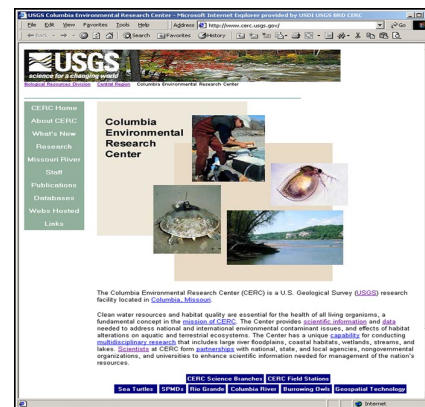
USGS Columbia Environmental Research Center - Microsoft Internet Explorer provided by USGS USDI BRD CERC

File Edit View Favorites Tools Help

Address http://www.cerc.usgs.gov/

Go

Back Search Favorites History

USGS
science for a changing world

Biological Resources Division Central Region Columbia Environmental Research Center

CERC Home
About CERC
What's New
Research
Missouri River
Staff
Publications
Databases
Webs Hosted
Links

Columbia Environmental Research Center

The Columbia Environmental Research Center (CERC) is a U.S. Geological Survey (USGS) research facility located in Columbia, Missouri.

Clean water resources and habitat quality are essential for the health of all living organisms, a fundamental concept in the mission of CERC. The Center provides scientific information and data needed to address national and international environmental contaminant issues, and effects of habitat alterations on aquatic and terrestrial ecosystems. The Center has a unique capability for conducting multidisciplinary research that includes large river floodplains, coastal habitats, wetlands, streams, and lakes. Scientists at CERC form partnerships with national, state, and local agencies, nongovernmental organizations, and universities to enhance scientific information needed for management of the nation's resources.

CERC Science Branches CERC Field Stations

Sea Turtles SPMDs Rio Grande Columbia River Burrowing Owls Geospatial Technology

Internet